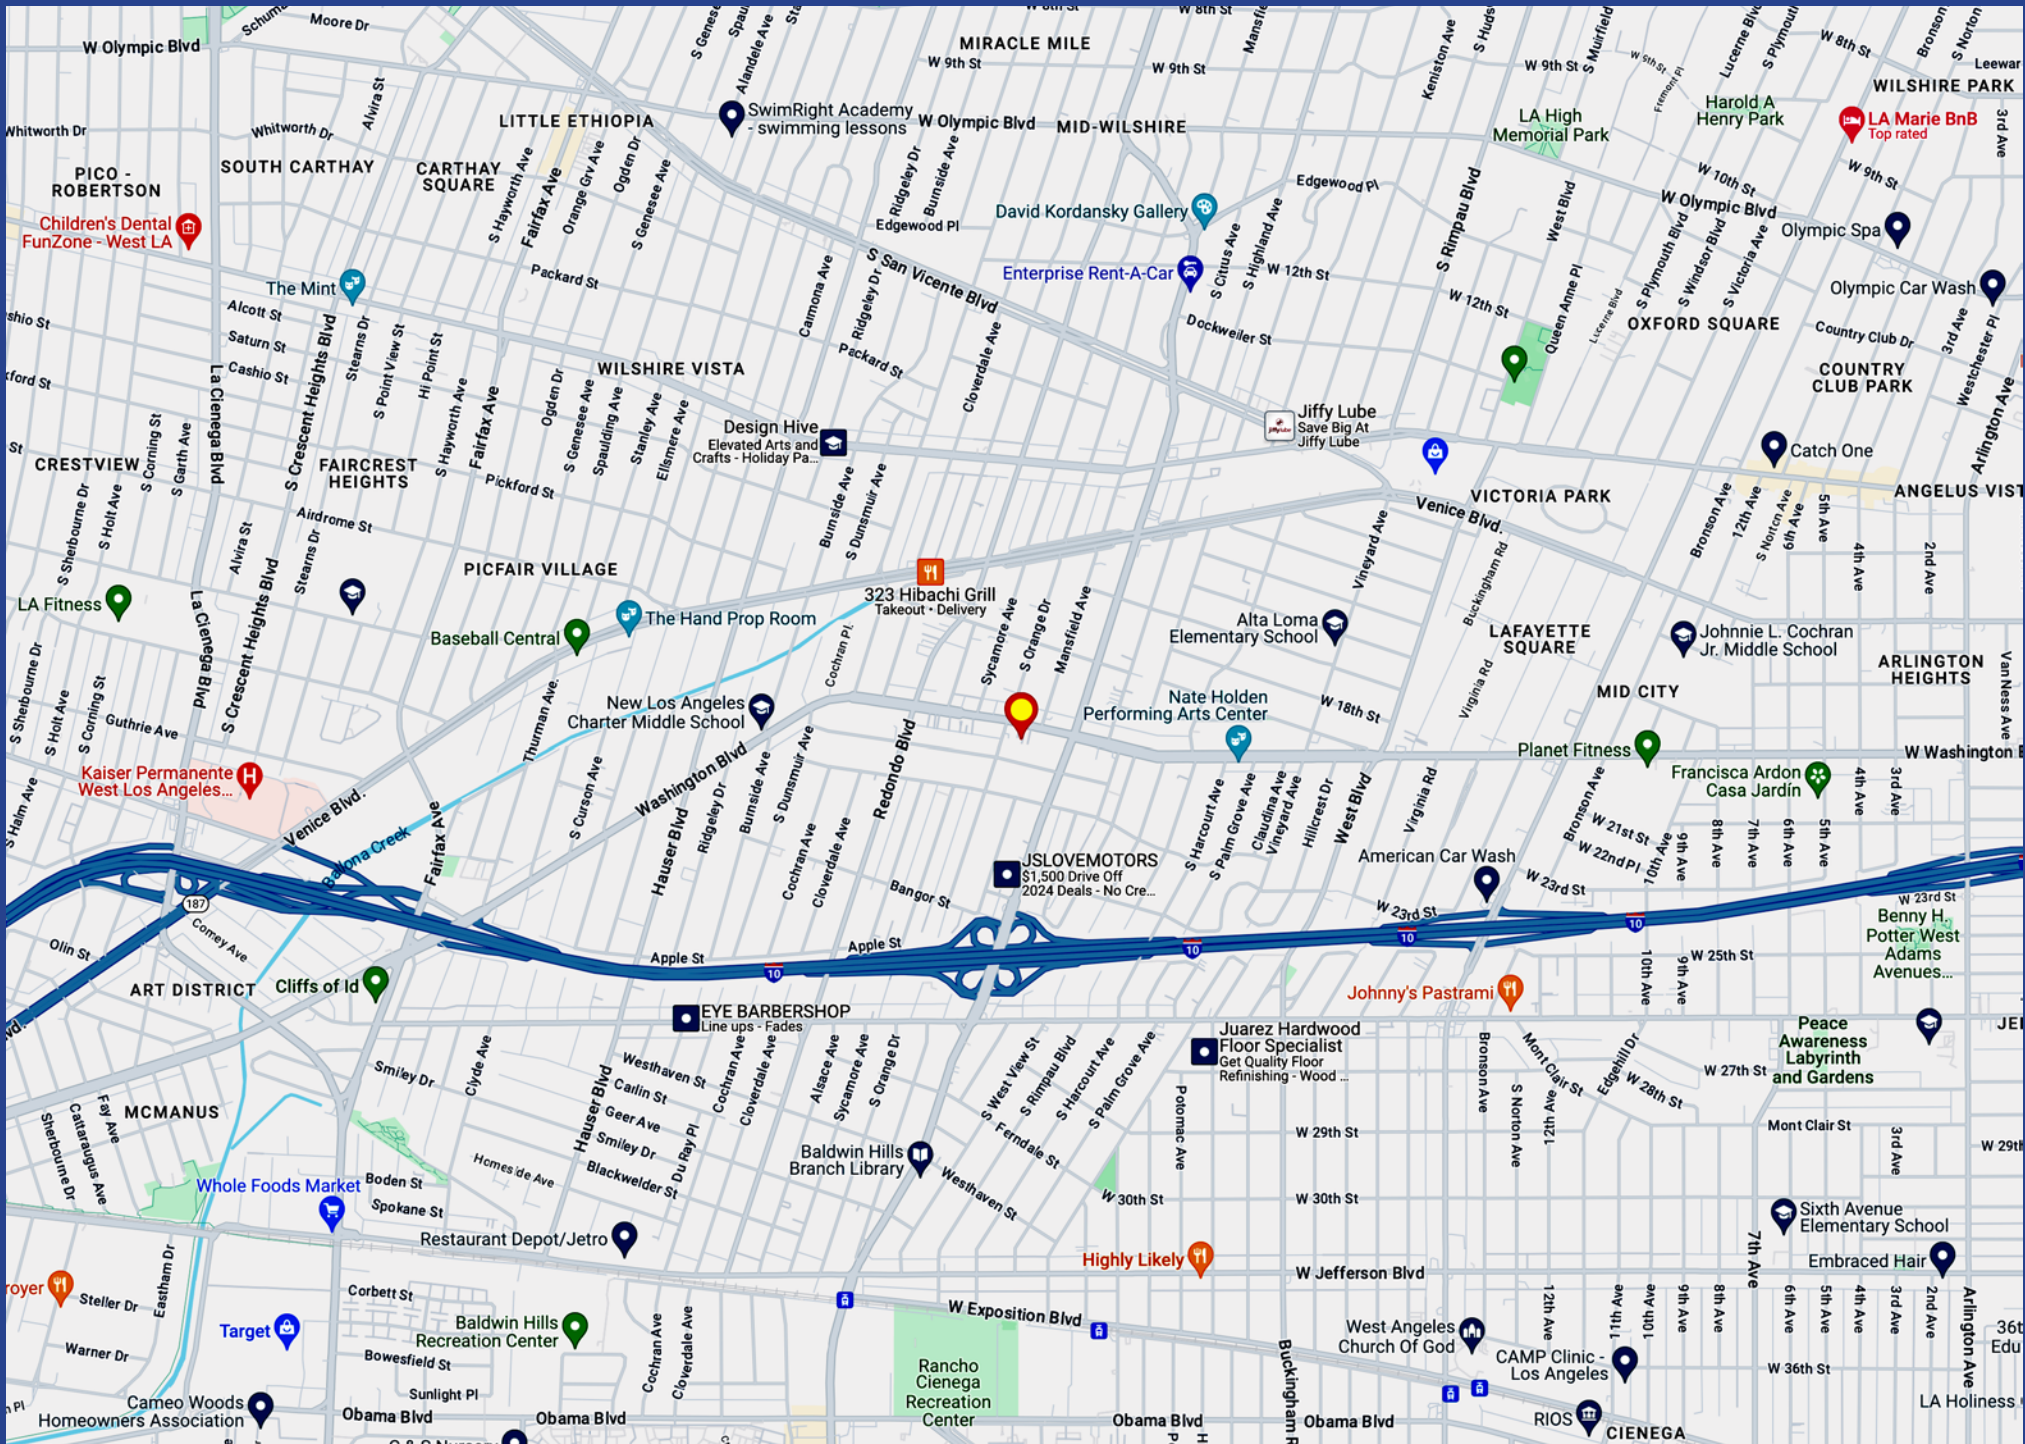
W Olympic Blvd
Moore Dr
MIRACLE MILE
W 9th St
W 9th St
W 8th St
W 9th St
WILSHIRE PARK
LITTLE ETHIOPIA
SwimRight Academy - swimming lessons
W Olympic Blvd
MID-WILSHIRE
LA High Memorial Park
Harold A Henry Park
LA Marie BnB
Top rated
Whitworth Dr
Whitworth Dr
PICO - ROBERTSON
SOUTH CARTHAY
CARTHAY SQUARE
Children's Dental FunZone - West LA
Edgewood Pl
Edgewood Pl
W Olympic Blvd
W 10th St
W 9th St
Olympic Spa
David Kordansky Gallery
Enterprise Rent-A-Car
W 12th St
W 12th St
Olympic Car Wash
The Mint
Packard St
S San Vicente Blvd
Alcott St
Saturn St
Cashio St
Packard St
Dockweiler St
OXFORD SQUARE
Country Club Dr
COUNTRY CLUB PARK
WILSHIRE VISTA
Design Hive
Elevated Arts and Crafts - Holiday Pa...
Jiffy Lube
Save Big At Jiffy Lube
Catch One
CRESTVIEW
FAIRCREST HEIGHTS
Pickford St
VICTORIA PARK
Venice Blvd.
ANGELUS VIST
Airdrome St
PICFAIR VILLAGE
323 Hibachi Grill
Takeout • Delivery
LA Fitness
The Hand Prop Room
Baseball Central
Alta Loma Elementary School
LAFAYETTE SQUARE
Johnnie L. Cochran Jr. Middle School
ARLINGTON HEIGHTS
Guthrie Ave
New Los Angeles Charter Middle School
Nate Holden Performing Arts Center
W 18th St
MID CITY
Planet Fitness
W Washington B
Kaiser Permanente West Los Angeles...
Venice Blvd.
Ballona Creek
Washington Blvd
Francisca Ardon Casa Jardín
American Car Wash
W 21st St
W 22nd Pl
W 23rd St
JSLOVEMOTORS
$1,500 Drive Off
2024 Deals - No Cre...
Bangor St
W 23rd St
W 23rd St
Benny H. Potter West Adams Avenues...
Olin St
Comey Ave
ART DISTRICT
Cliffs of Id
Apple St
Apple St
W 25th St
Johnny's Pastrami
EYE BARBERSHOP
Line ups - Fades
Juarez Hardwood Floor Specialist
Get Quality Floor Refinishing - Wood ...
Peace Awareness Labyrinth and Gardens
JE
MCMANUS
Smiley Dr
Westhaven St
Carlin St
Geer Ave
Smiley Dr
W 27th St
W 28th St
Mont Clair St
Baldwin Hills Branch Library
W 29th St
W 29th
Whole Foods Market
Boden St
Spokane St
Blackwelder St
W 30th St
W 30th St
Restaurant Depot/Jetro
Sixth Avenue Elementary School
Highly Likely
W Jefferson Blvd
Embraced Hair
royer
Steller Dr
Corbett St
W Exposition Blvd
Target
Baldwin Hills Recreation Center
Warner Dr
Bowesfield St
Sunlight Pl
Rancho Cienega Recreation Center
West Angeles Church Of God
CAMP Clinic - Los Angeles
W 36th St
36t Edu
Cameo Woods Homeowners Association
Obama Blvd
Obama Blvd
Obama Blvd
Obama Blvd
RIOS
CIENEGA
LA Holiness
La Cienega Blvd
S Crescent Heights Blvd
Fairfax Ave
Hauser Blvd
Redondo Blvd
West Blvd
S Rimpau Blvd
Buckingham Rd
Arlington Ave
Potomac Ave